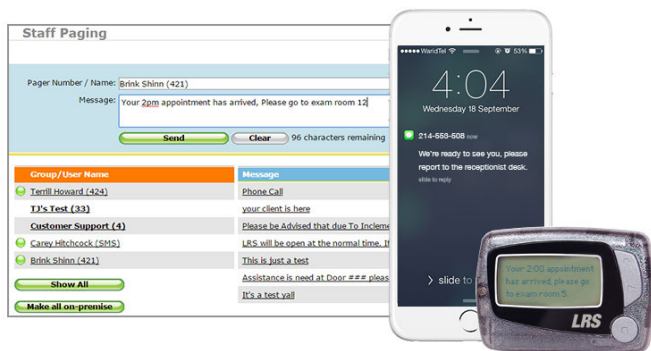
Staff Paging

Pager Number / Name: Brink Shinn (421)

Message: Your 2pm appointment has arrived, Please go to exam room 12

Send

Clear

96 characters remaining

| Group/User Name | Message |
|---|---|
| Terrill Howard (424) | Phone Call |
| TJ's Test (33) | your client is here |
| Customer Support (4) | Please be Advised that due To Incleme |
| Carey Hitchcock (SMS) | LRS will be open at the normal time. If |
| Brink Shinn (421) | This is just a test |
| | Assistance is need at Door ### please |
| | It's a test yall |

Show All

Make all on-premise

WaridTel 53%

4:04

Wednesday 18 September

214-555-508 now

We're ready to see you, please report to the receptionist desk.

slide to reply

slide to

Your 2:00 appointment has arrived, please go to exam room 5

LRS